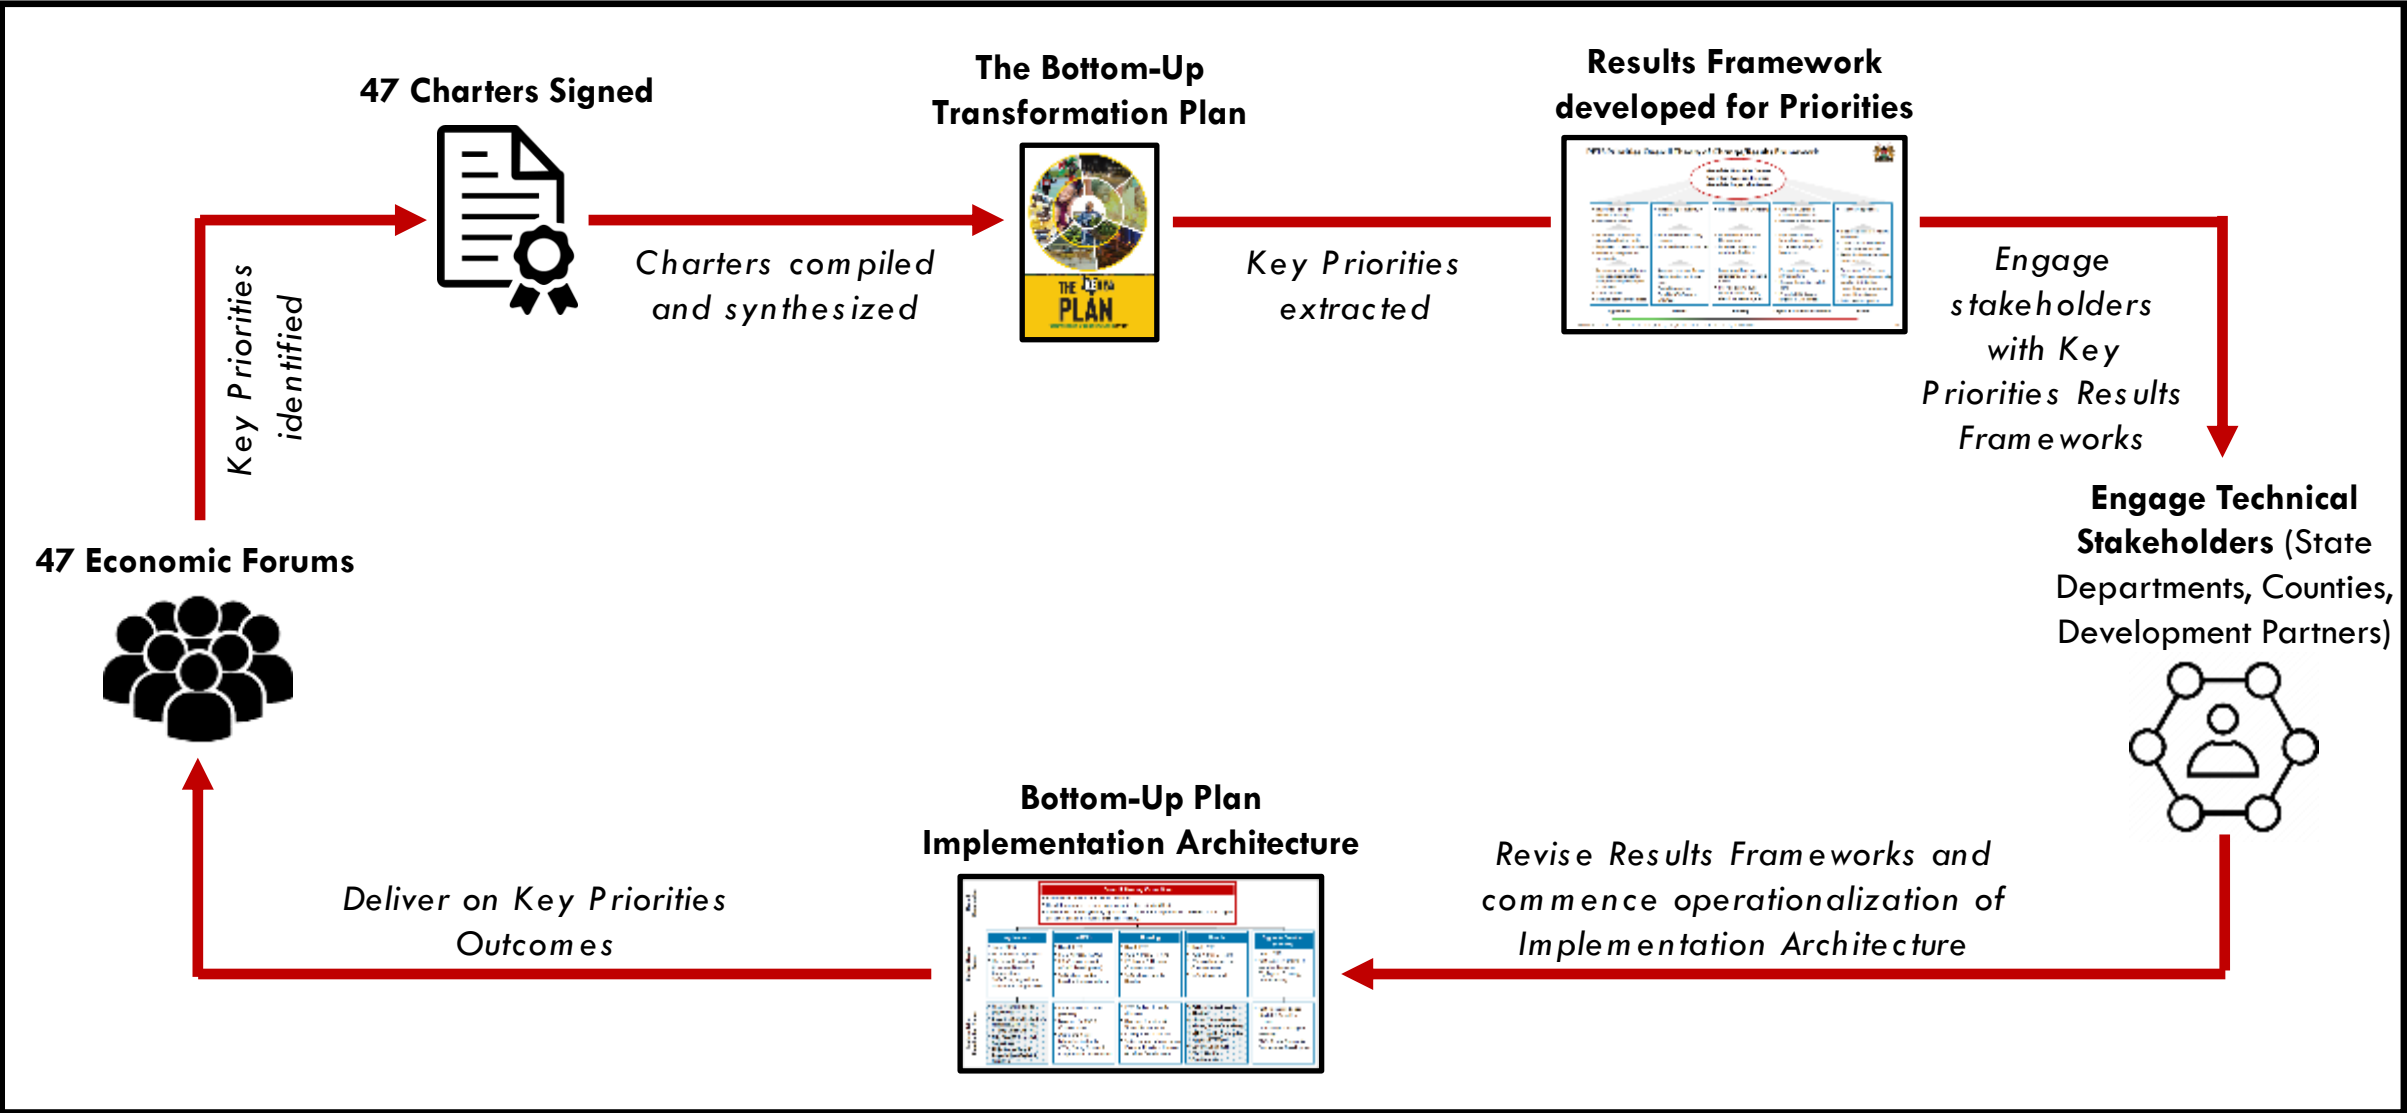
47 Charters Signed

The Bottom-Up Transformation Plan

Results Framework developed for Priorities

Key Priorities identified

Charters compiled and synthesized

THE PLAN

Key Priorities extracted

Engage stakeholders with Key Priorities Results Frameworks

47 Economic Forums

Engage Technical Stakeholders (State Departments, Counties, Development Partners)

Bottom-Up Plan Implementation Architecture

Deliver on Key Priorities Outcomes

Revise Results Frameworks and commence operationalization of Implementation Architecture